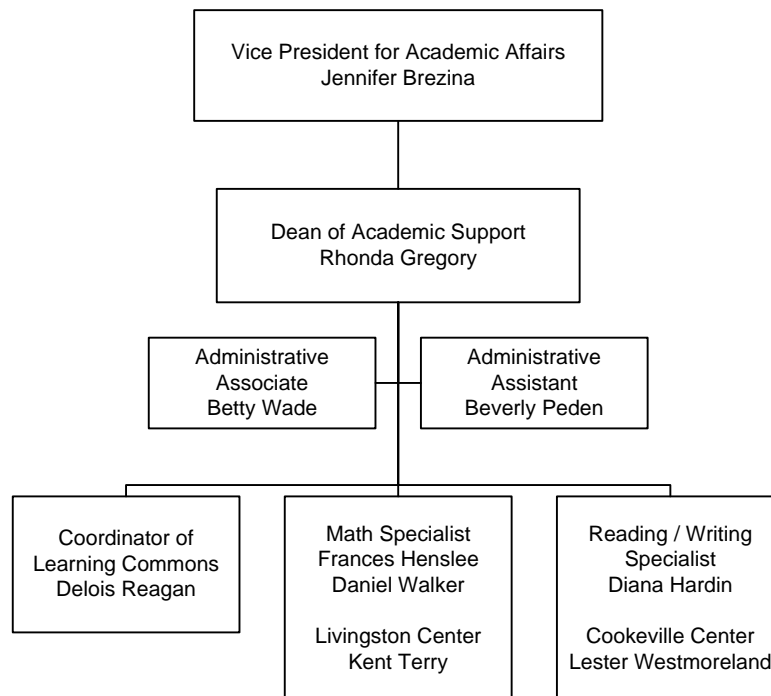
Vice President for Academic Affairs
Jennifer Brezina

Dean of Academic Support
Rhonda Gregory

Administrative Associate
Betty Wade

Administrative Assistant
Beverly Peden

Coordinator of Learning Commons
Delois Reagan

Math Specialist
Frances Henslee
Daniel Walker

Livingston Center
Kent Terry

Reading / Writing Specialist
Diana Hardin

Cookeville Center
Lester Westmoreland